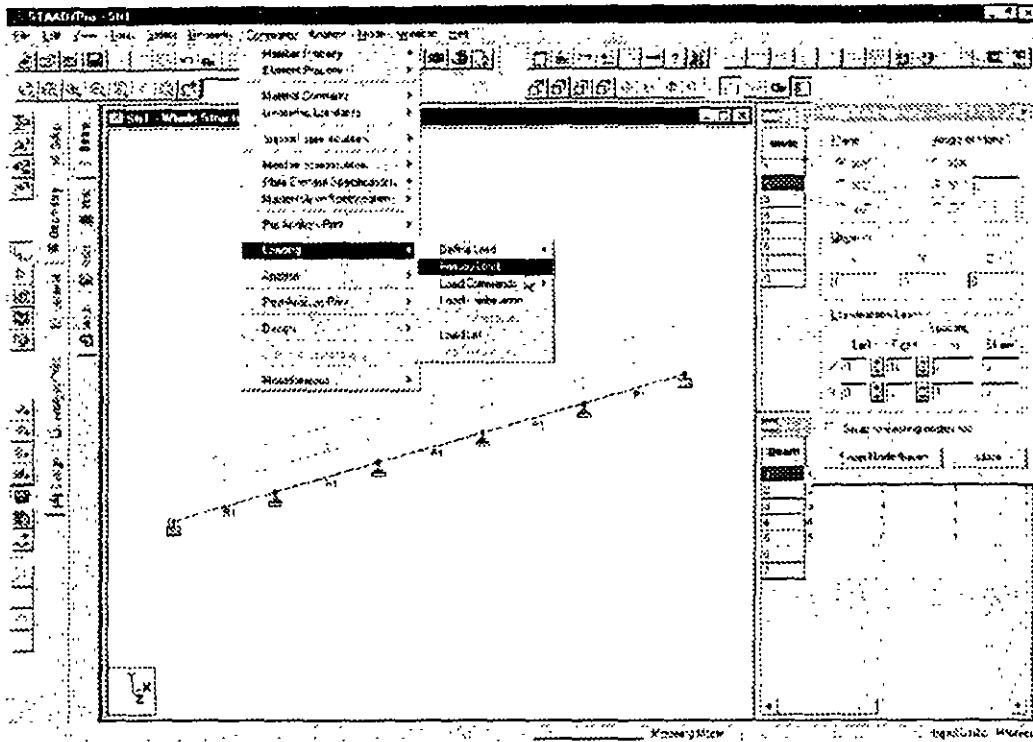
STAAD/Pro - St1

File Edit View Tools Select Geometry Commands Analyze Mode Window Help

Member Property
Element Property

Material Constants
Member Specifications

Support Specifications

Member Specifications
Plate Element Specifications
Master/Slave Specifications

Pre Analysis Print

Loading

Analysis

Post Analysis Print

Design

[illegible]

Miscellaneous

Define Load
Primary Load
Load Commands
Load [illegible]
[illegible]
Load List
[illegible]

St1 - Whole Structure

Beam

Y
Z X

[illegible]